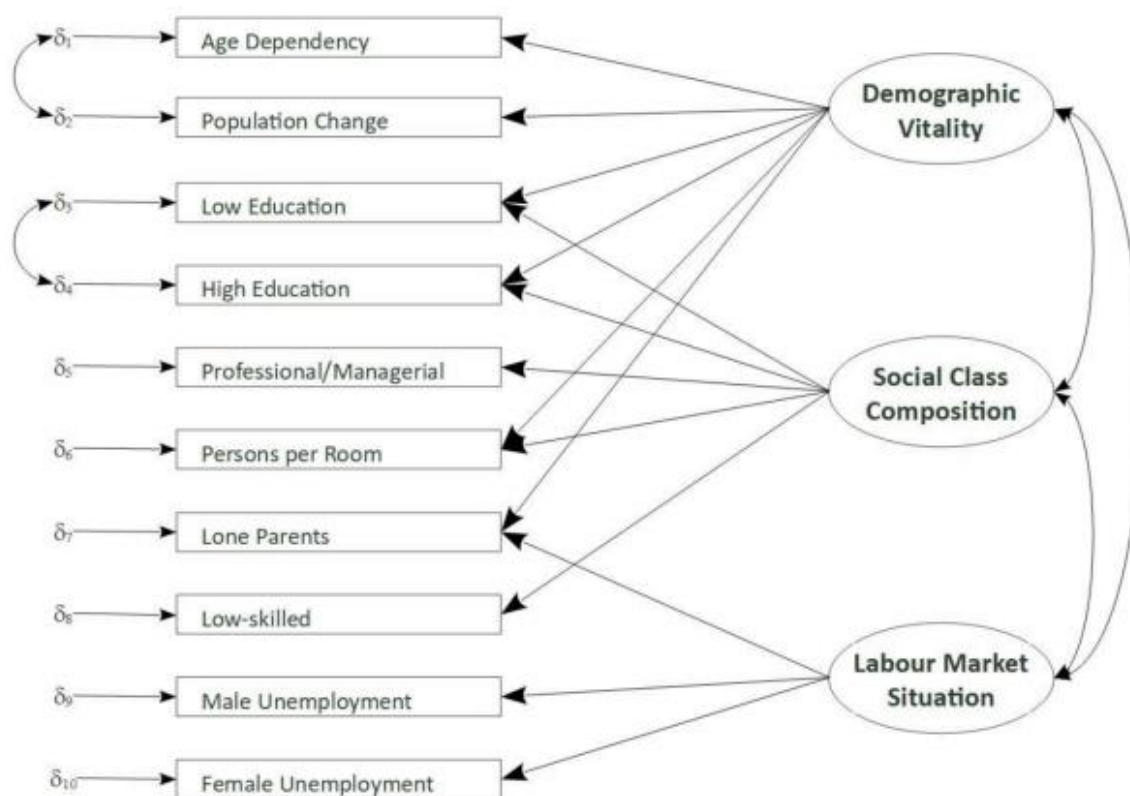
$\delta_1$ Age Dependency
$\delta_2$ Population Change
$\delta_3$ Low Education
$\delta_4$ High Education
$\delta_5$ Professional/Managerial
$\delta_6$ Persons per Room
$\delta_7$ Lone Parents
$\delta_8$ Low-skilled
$\delta_9$ Male Unemployment
$\delta_{10}$ Female Unemployment

Demographic Vitality

Social Class Composition

Labour Market Situation